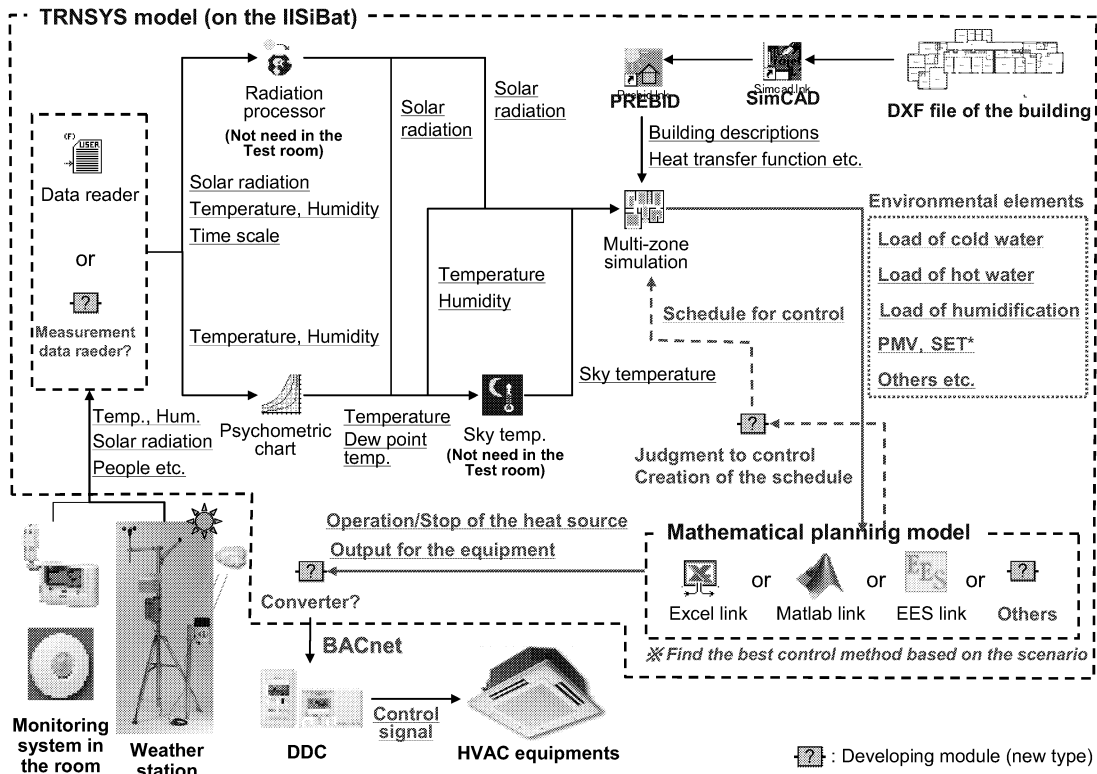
TRNSYS model (on the IISiBat)

(F) USER
Data reader

or

?
Measurement data raeder?

Radiation processor
(Not need in the Test room)

Solar radiation
Temperature, Humidity
Time scale

Temperature, Humidity

Solar radiation

Solar radiation

Temperature
Humidity

Psychometric chart

Temperature
Dew point temp.

Sky temp.
(Not need in the Test room)

Sky temperature

Prebid link
PREBID

Simcad link
SimCAD

DXF file of the building

Building descriptions
Heat transfer function etc.

Multi-zone simulation

Schedule for control

Environmental elements
Load of cold water
Load of hot water
Load of humidification
PMV, SET*
Others etc.

?
Judgment to control
Creation of the schedule

Temp., Hum.
Solar radiation
People etc.

Operation/Stop of the heat source
Output for the equipment

?
Converter?

Mathematical planning model
Excel link or Matlab link or EES link or ? Others
※Find the best control method based on the scenario

BACnet

Monitoring system in the room

Weather station

DDC

Control signal

HVAC equipments

? : Developing module (new type)